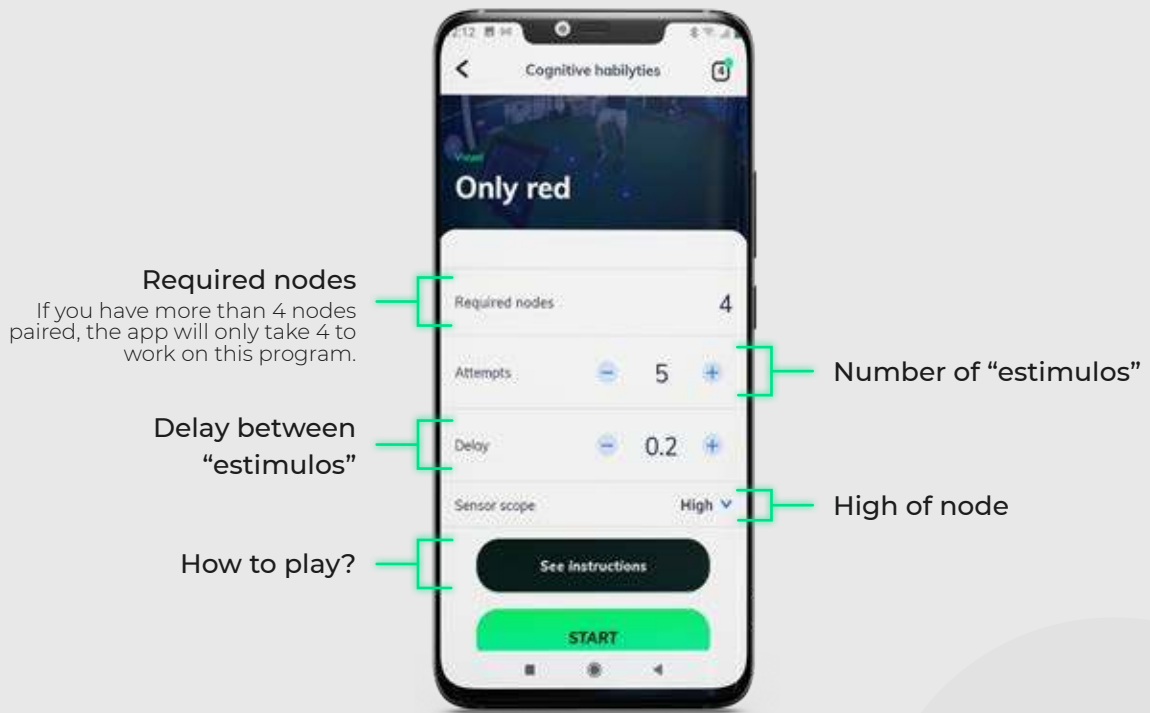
2:12

Cognitive habilyties

4

Visual

Only red

Required nodes

If you have more than 4 nodes paired, the app will only take 4 to work on this program.

Required nodes 4

Attempts − 5 +

Number of “estimulos”

Delay between “estimulos”

Delay − 0.2 +

Sensor scope High

High of node

How to play?

See instructions

START